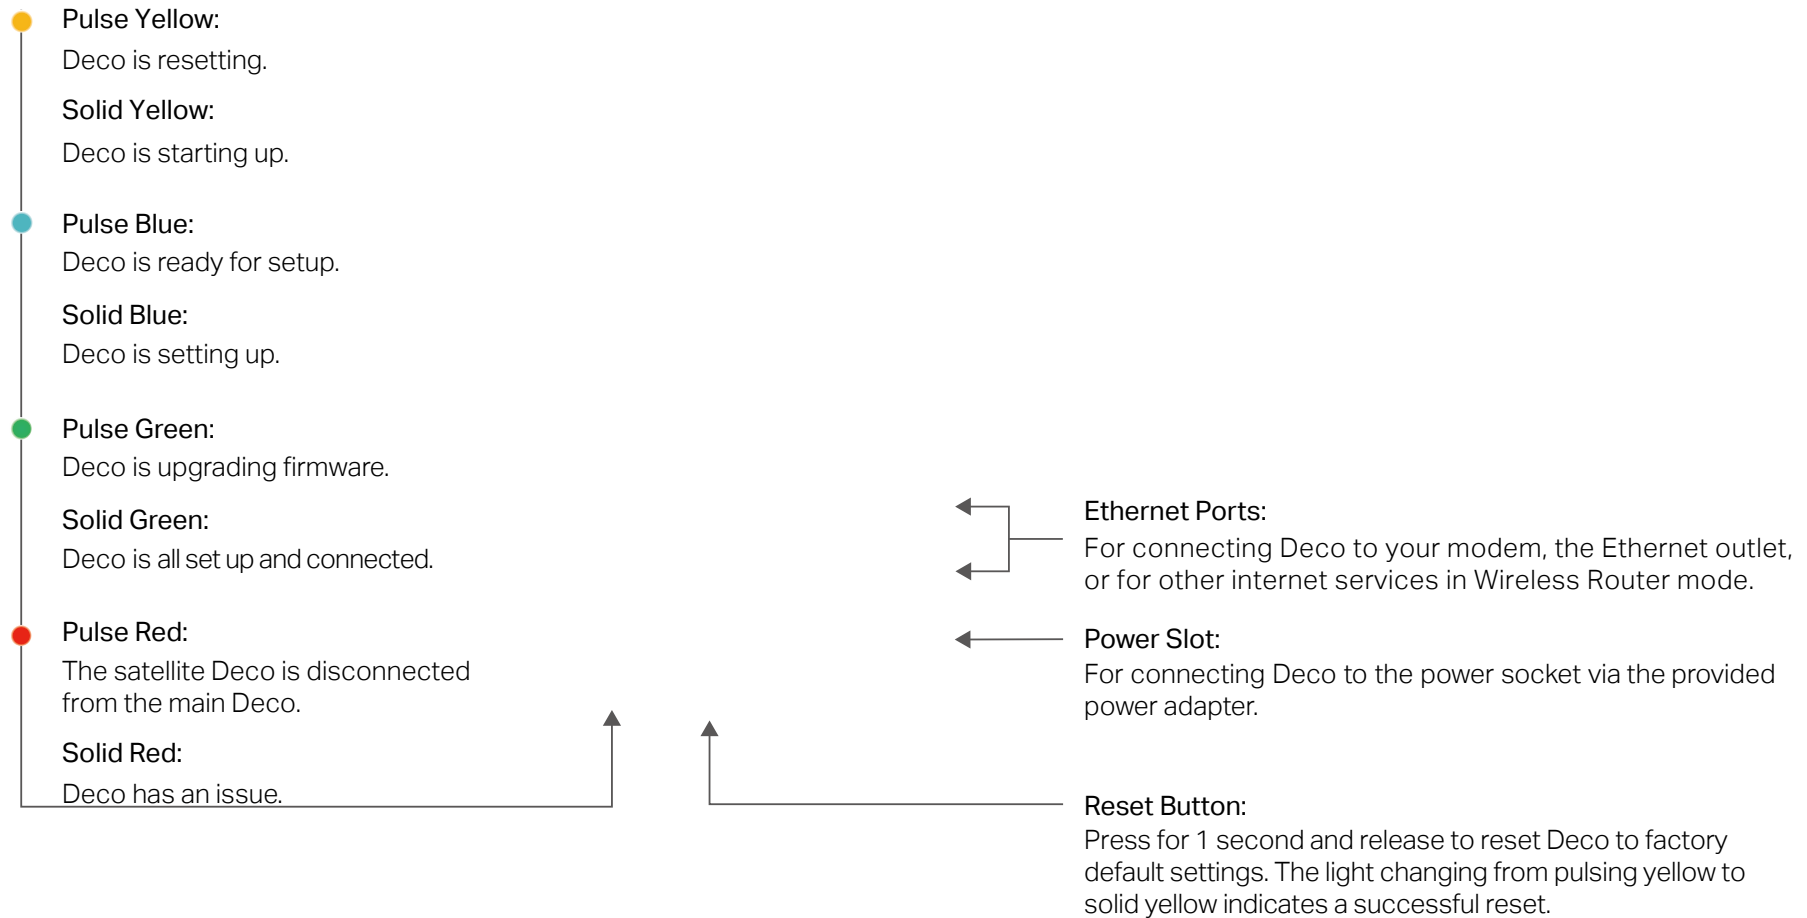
Pulse Yellow:
Deco is resetting.

Solid Yellow:
Deco is starting up.

Pulse Blue:
Deco is ready for setup.

Solid Blue:
Deco is setting up.

Pulse Green:
Deco is upgrading firmware.

Solid Green:
Deco is all set up and connected.

Pulse Red:
The satellite Deco is disconnected from the main Deco.

Solid Red:
Deco has an issue.

Ethernet Ports:
For connecting Deco to your modem, the Ethernet outlet, or for other internet services in Wireless Router mode.

Power Slot:
For connecting Deco to the power socket via the provided power adapter.

Reset Button:
Press for 1 second and release to reset Deco to factory default settings. The light changing from pulsing yellow to solid yellow indicates a successful reset.